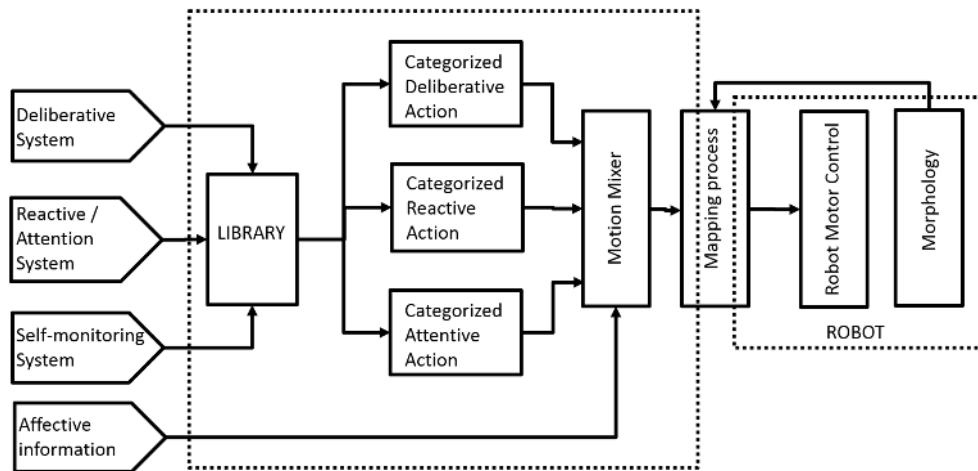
Deliberative System

Reactive / Attention System

Self-monitoring System

Affective information

LIBRARY

Categorized Deliberative Action

Categorized Reactive Action

Categorized Attentive Action

Motion Mixer

Mapping process

Robot Motor Control

Morphology

ROBOT